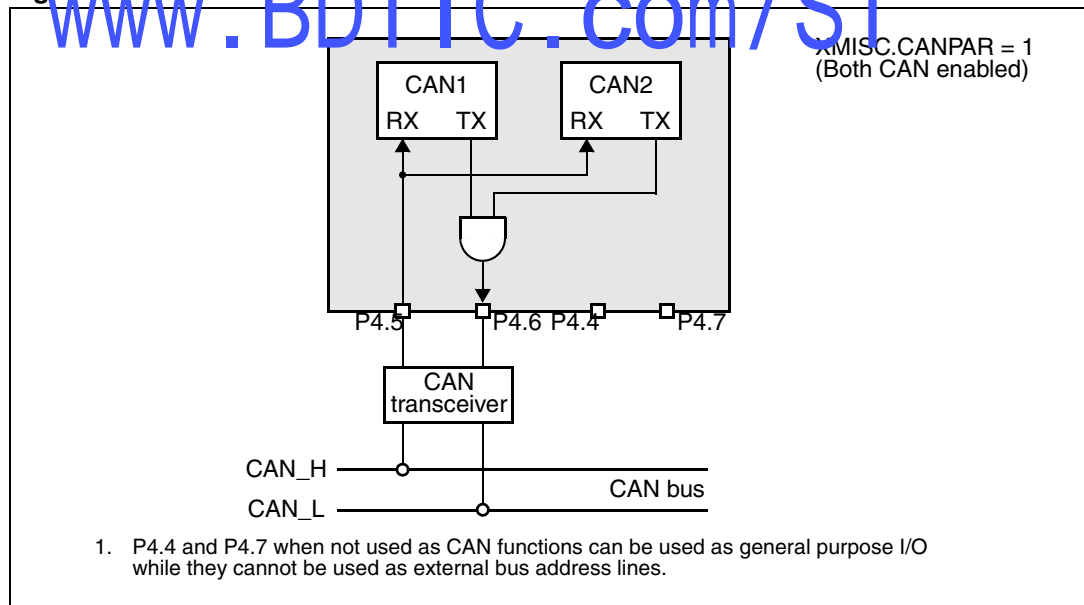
www.BDTIC.com/ST

XMISC.CANPAR = 1
(Both CAN enabled)

CAN1
RX TX

CAN2
RX TX

P4.5
P4.6
P4.4
P4.7

CAN transceiver

CAN_H
CAN_L
CAN bus

1. P4.4 and P4.7 when not used as CAN functions can be used as general purpose I/O while they cannot be used as external bus address lines.